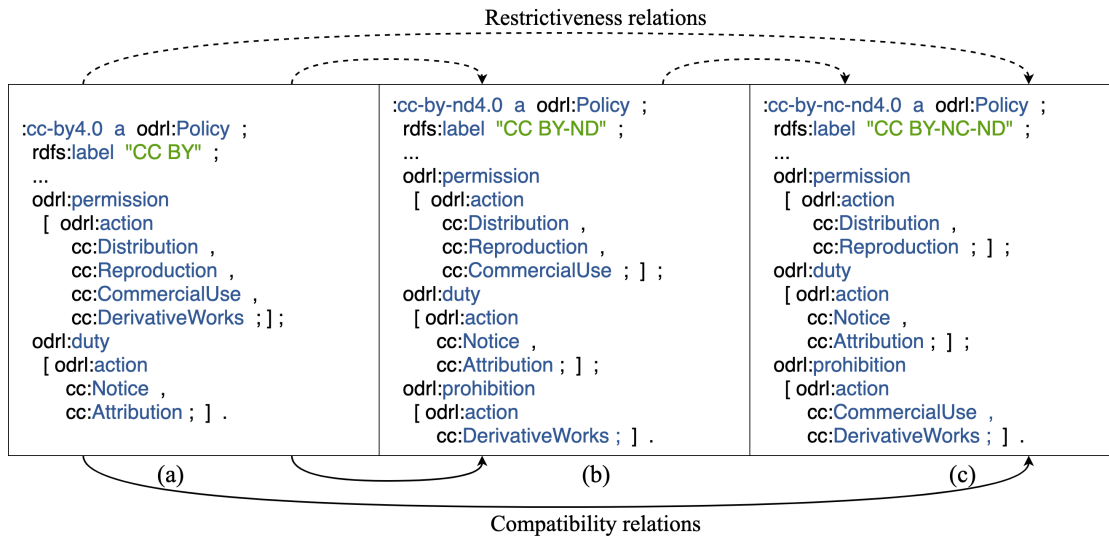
Restrictiveness relations

:cc-by4.0 a odrl:Policy ;
rdfs:label "CC BY" ;
...
odrl:permission
[ odrl:action
cc:Distribution ,
cc:Reproduction ,
cc:CommercialUse ,
cc:DerivativeWorks ; ] ;
odrl:duty
[ odrl:action
cc:Notice ,
cc:Attribution ; ] .

:cc-by-nd4.0 a odrl:Policy ;
rdfs:label "CC BY-ND" ;
...
odrl:permission
[ odrl:action
cc:Distribution ,
cc:Reproduction ,
cc:CommercialUse ; ] ;
odrl:duty
[ odrl:action
cc:Notice ,
cc:Attribution ; ] ;
odrl:prohibition
[ odrl:action
cc:DerivativeWorks ; ] .

:cc-by-nc-nd4.0 a odrl:Policy ;
rdfs:label "CC BY-NC-ND" ;
...
odrl:permission
[ odrl:action
cc:Distribution ,
cc:Reproduction ; ] ;
odrl:duty
[ odrl:action
cc:Notice ,
cc:Attribution ; ] ;
odrl:prohibition
[ odrl:action
cc:CommercialUse ,
cc:DerivativeWorks ; ] .

(a)

(b)

(c)

Compatibility relations